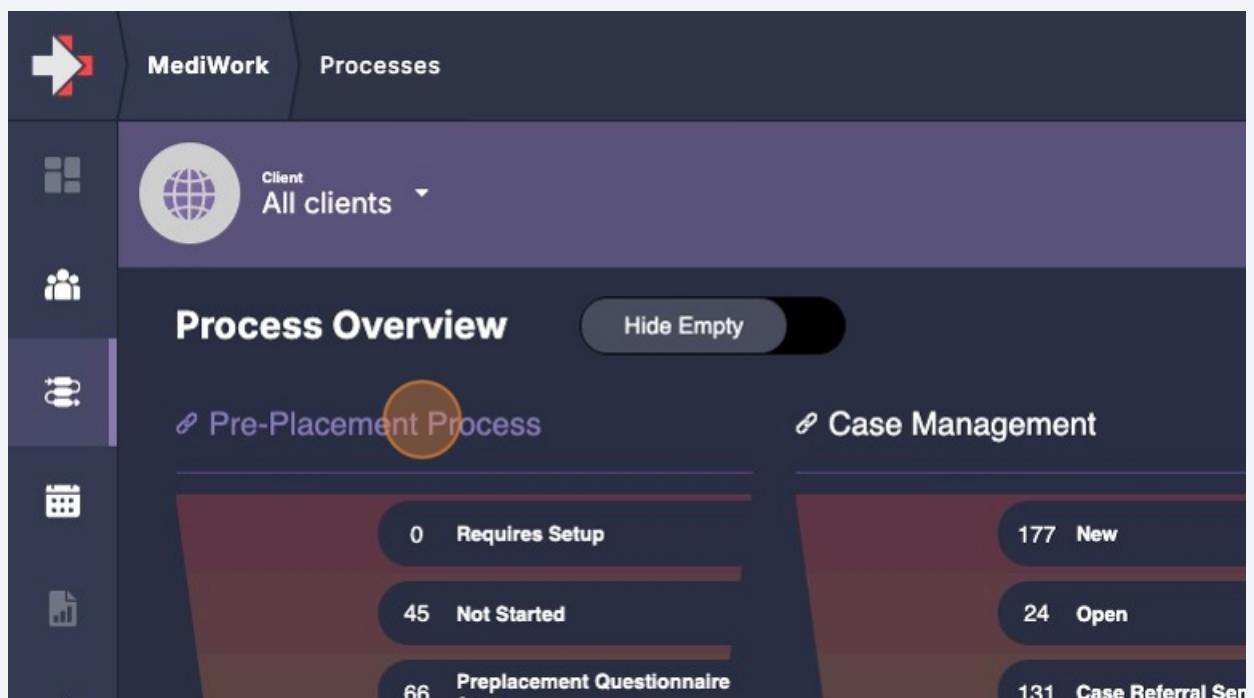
MediWork
Processes

Client
All clients

Process Overview
Hide Empty

Pre-Placement Process

0 Requires Setup
45 Not Started
66 Preplacement Questionnaire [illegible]

Case Management

177 New
24 Open
131 Case Referral Sen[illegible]